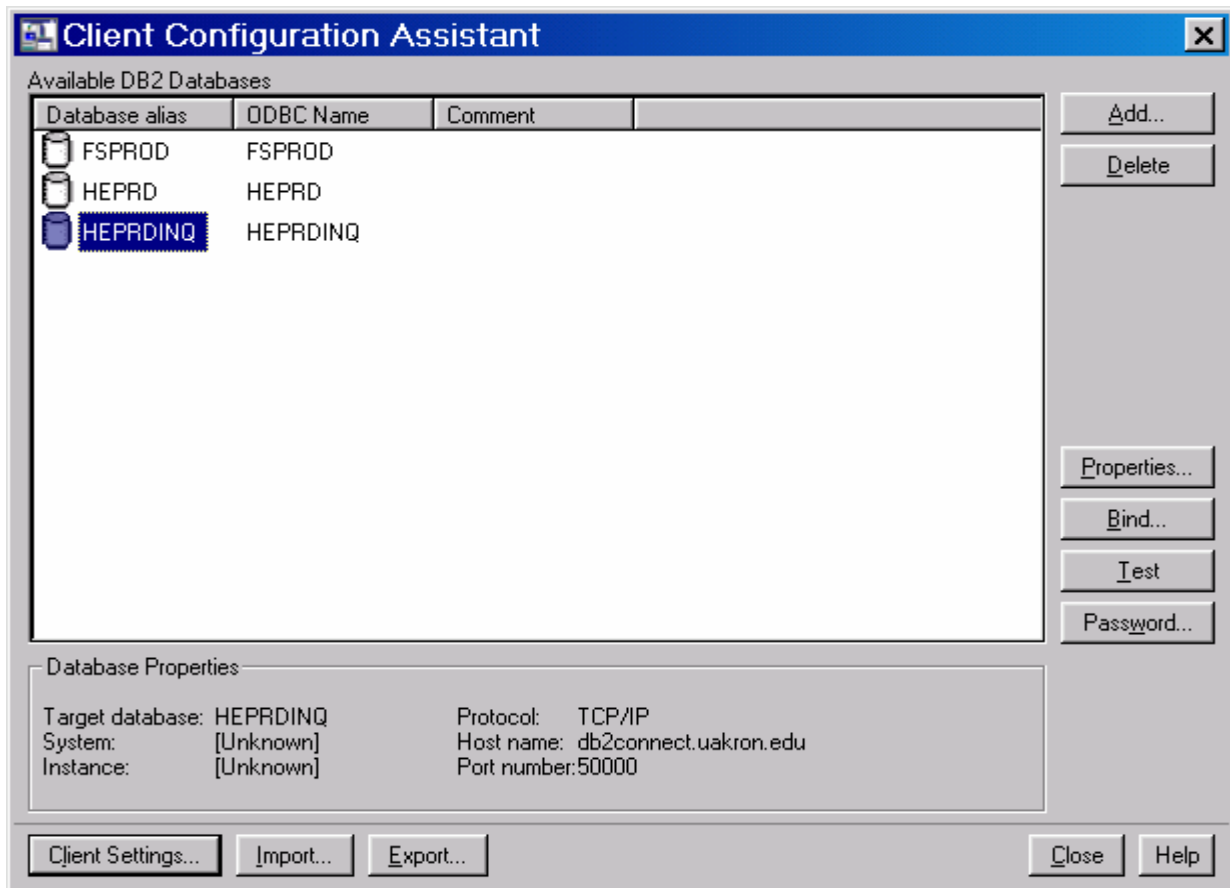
Client Configuration Assistant

Available DB2 Databases

| Database alias | ODBC Name | Comment |
|---|---|---|
| FSPROD | FSPROD | |
| HEPRD | HEPRD | |
| HEPRDINQ | HEPRDINQ | |

Add...
Delete
Properties...
Bind...
Test
Password...

Database Properties

Target database: HEPRDINQ
System: [Unknown]
Instance: [Unknown]

Protocol: TCP/IP
Host name: db2connect.uakron.edu
Port number: 50000

Client Settings...
Import...
Export...
Close
Help